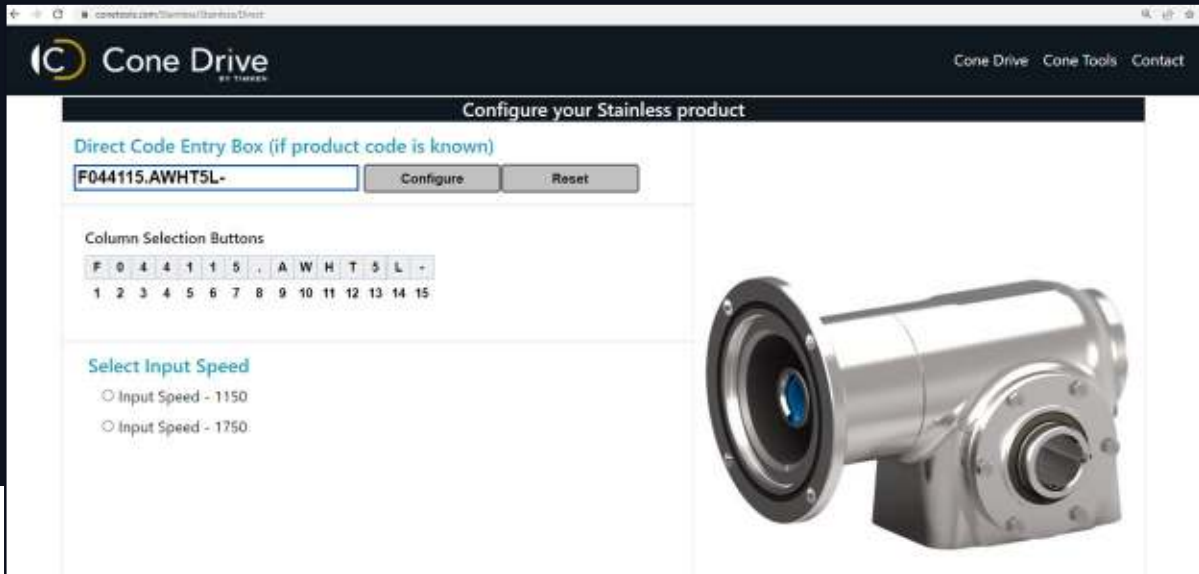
conetools.com/Stainless/Stainless/Direct

Cone Drive
BY TIMKEN

Cone Drive Cone Tools Contact

Configure your Stainless product

Direct Code Entry Box (if product code is known)

F044115.AWHT5L-

Configure

Reset

Column Selection Buttons

| F | 0 | 4 | 4 | 1 | 1 | 5 | . | A | W | H | T | 5 | L | - |
|---|---|---|---|---|---|---|---|---|---|---|---|---|---|---|
| 1 | 2 | 3 | 4 | 5 | 6 | 7 | 8 | 9 | 10 | 11 | 12 | 13 | 14 | 15 |

Select Input Speed

Input Speed - 1150

Input Speed - 1750